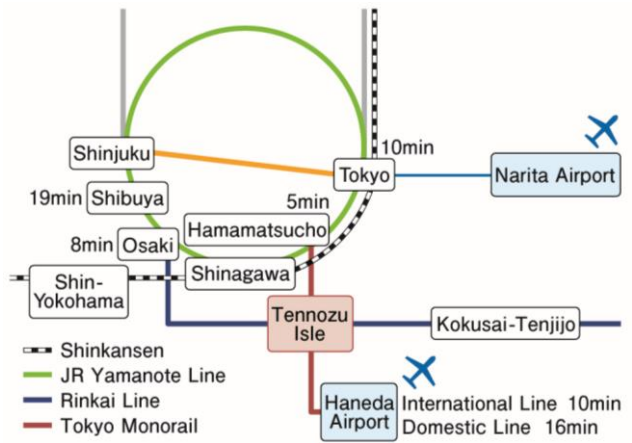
Shinjuku
10min
Tokyo
Narita Airport
19min Shibuya
5min
Hamamatsucho
8min Osaki
Shin-Yokohama
Shinagawa
Tennozu Isle
Kokusai-Tenjijo
Shinkansen
JR Yamanote Line
Rinkai Line
Tokyo Monorail
Haneda Airport
International Line 10min
Domestic Line 16min